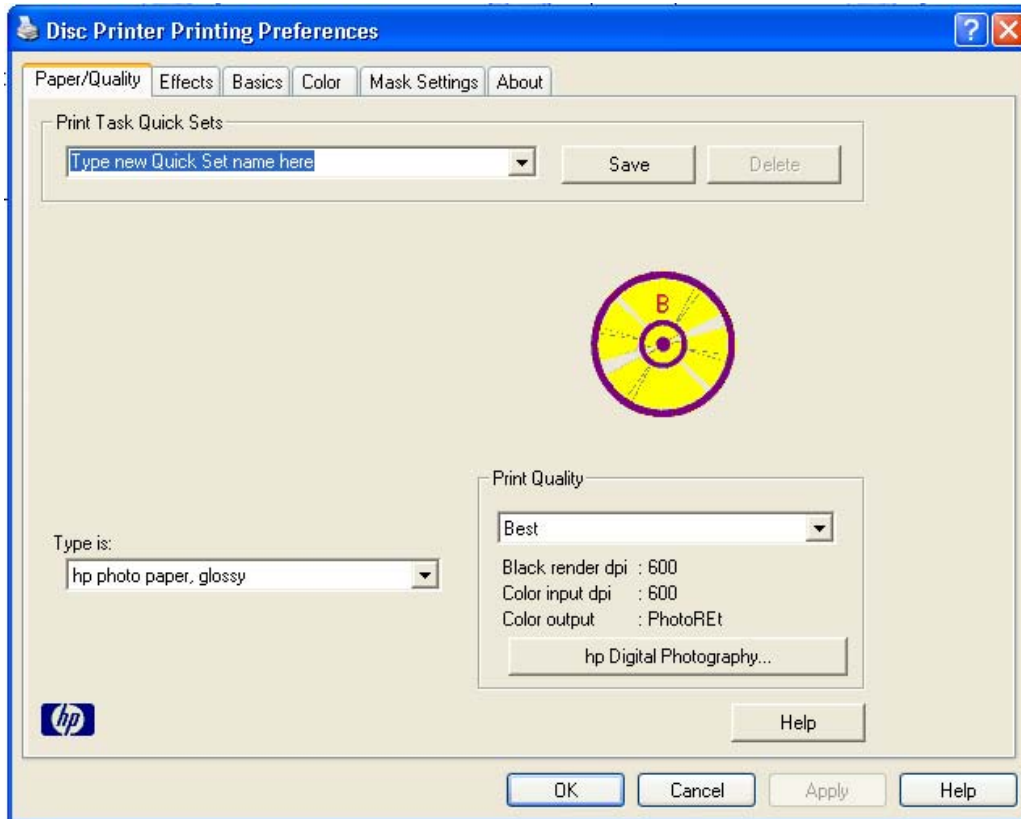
Disc Printer Printing Preferences

Paper/Quality | Effects | Basics | Color | Mask Settings | About

Print Task Quick Sets

Type new Quick Set name here

Save

Delete

B

Type is:

hp photo paper, glossy

Print Quality

Best

Black render dpi : 600
Color input dpi : 600
Color output : PhotoREt

hp Digital Photography...

hp

Help

OK

Cancel

Apply

Help